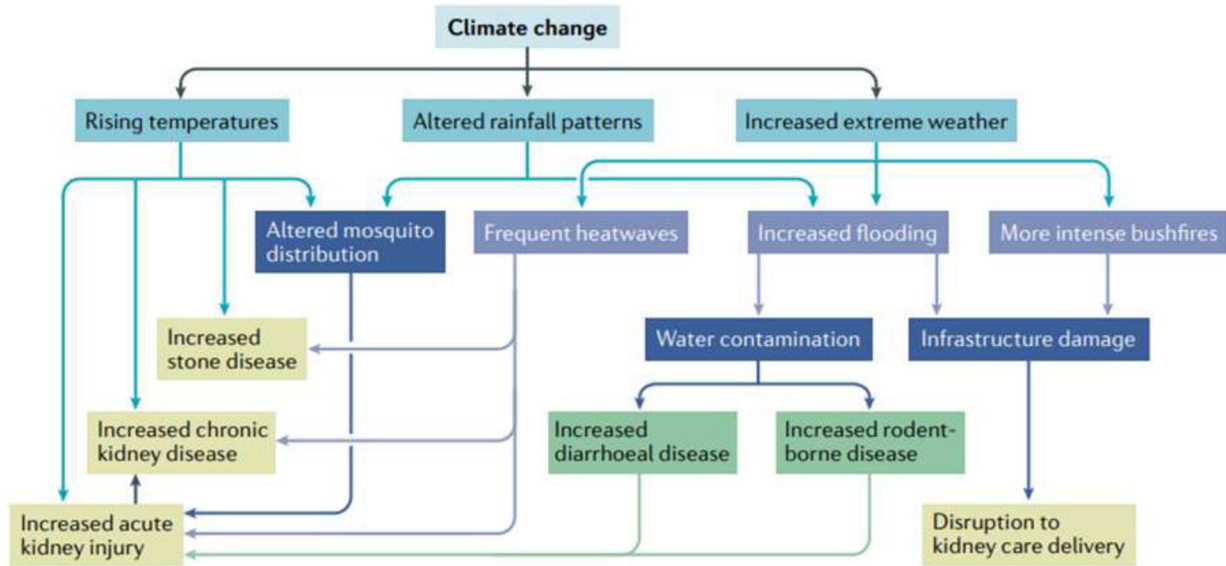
Climate change

Rising temperatures

Altered rainfall patterns

Increased extreme weather

Altered mosquito distribution

Frequent heatwaves

Increased flooding

More intense bushfires

Increased stone disease

Water contamination

Infrastructure damage

Increased chronic kidney disease

Increased diarrhoeal disease

Increased rodent-borne disease

Increased acute kidney injury

Disruption to kidney care delivery